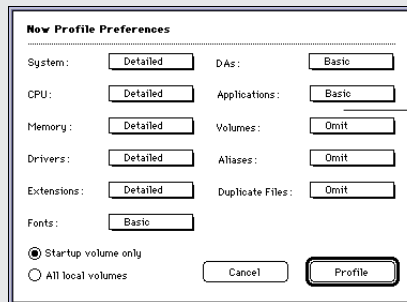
Now Profile Preferences

System: Detailed
CPU: Detailed
Memory: Detailed
Drivers: Detailed
Extensions: Detailed
Fonts: Basic

DAs: Basic
Applications: Basic
Volumes: Omit
Aliases: Omit
Duplicate Files: Omit

Startup volume only
All local volumes

Cancel
Profile